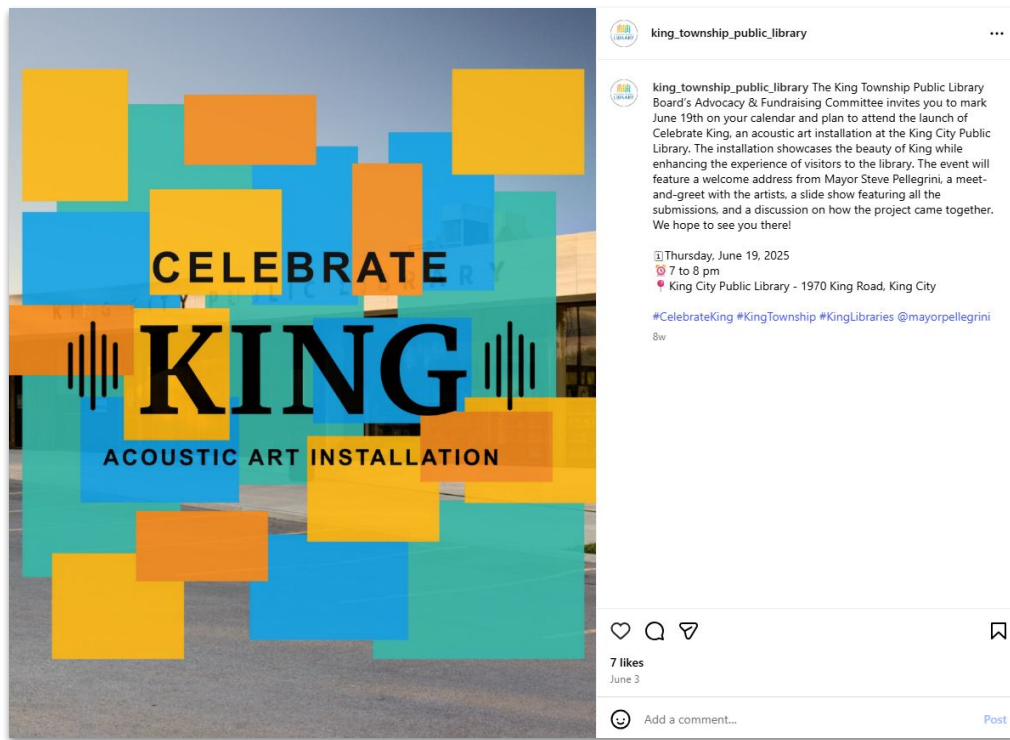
CELEBRATE
KING
ACOUSTIC ART INSTALLATION

KING CITY PUBLIC LIBRARY

king_township_public_library ...

king_township_public_library The King Township Public Library Board's Advocacy & Fundraising Committee invites you to mark June 19th on your calendar and plan to attend the launch of Celebrate King, an acoustic art installation at the King City Public Library. The installation showcases the beauty of King while enhancing the experience of visitors to the library. The event will feature a welcome address from Mayor Steve Pellegrini, a meet-and-greet with the artists, a slide show featuring all the submissions, and a discussion on how the project came together. We hope to see you there!

🗓Thursday, June 19, 2025
⏰7 to 8 pm
📍King City Public Library - 1970 King Road, King City

#CelebrateKing #KingTownship #KingLibraries @mayorpellegrini
8w

7 likes
June 3

Add a comment... Post